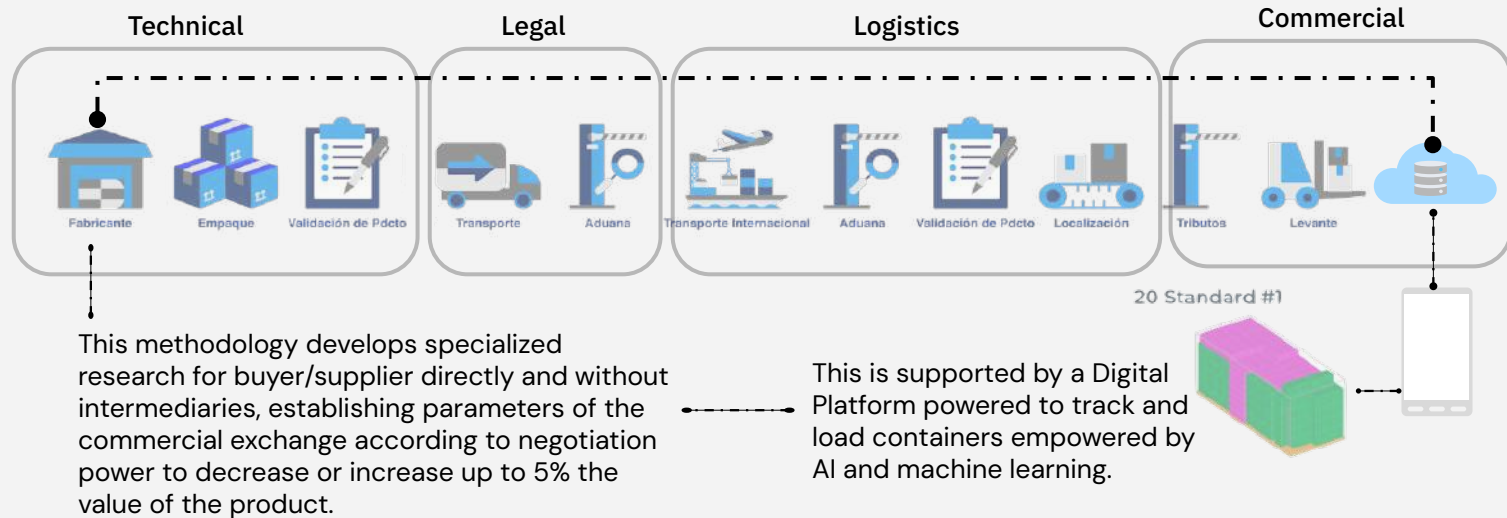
Technical

Fabricante

Empaque

Validación de Pdcto

Legal

Transporte

Aduana

Logistics

Transporte Internacional

Aduana

Validación de Pdcto

Localización

Commercial

Tributos

Levante

20 Standard #1

This methodology develops specialized research for buyer/supplier directly and without intermediaries, establishing parameters of the commercial exchange according to negotiation power to decrease or increase up to 5% the value of the product.

This is supported by a Digital Platform powered to track and load containers empowered by AI and machine learning.